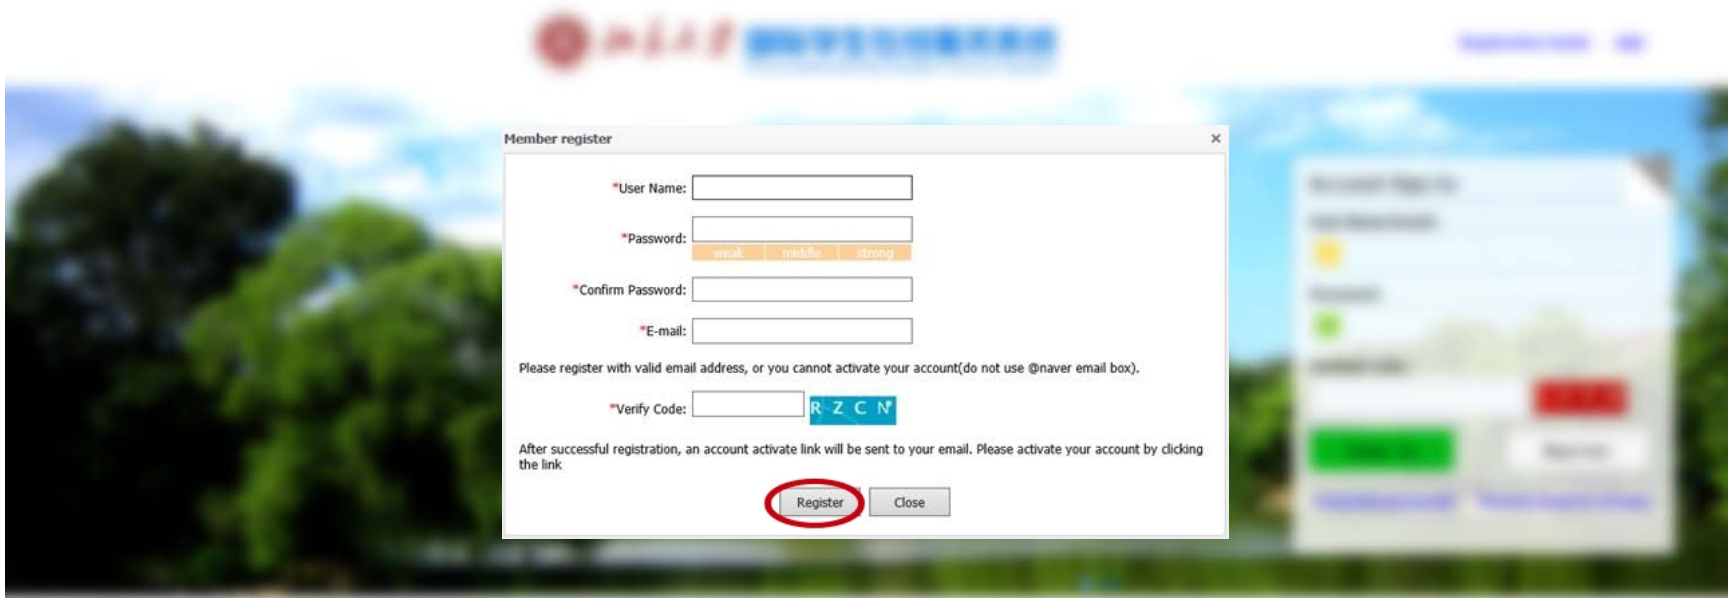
Member register

×

*User Name:

*Password:

weak | middle | strong

*Confirm Password:

*E-mail:

Please register with valid email address, or you cannot activate your account(do not use @naver email box).

*Verify Code:

R Z C N

After successful registration, an account activate link will be sent to your email. Please activate your account by clicking the link

Register

Close